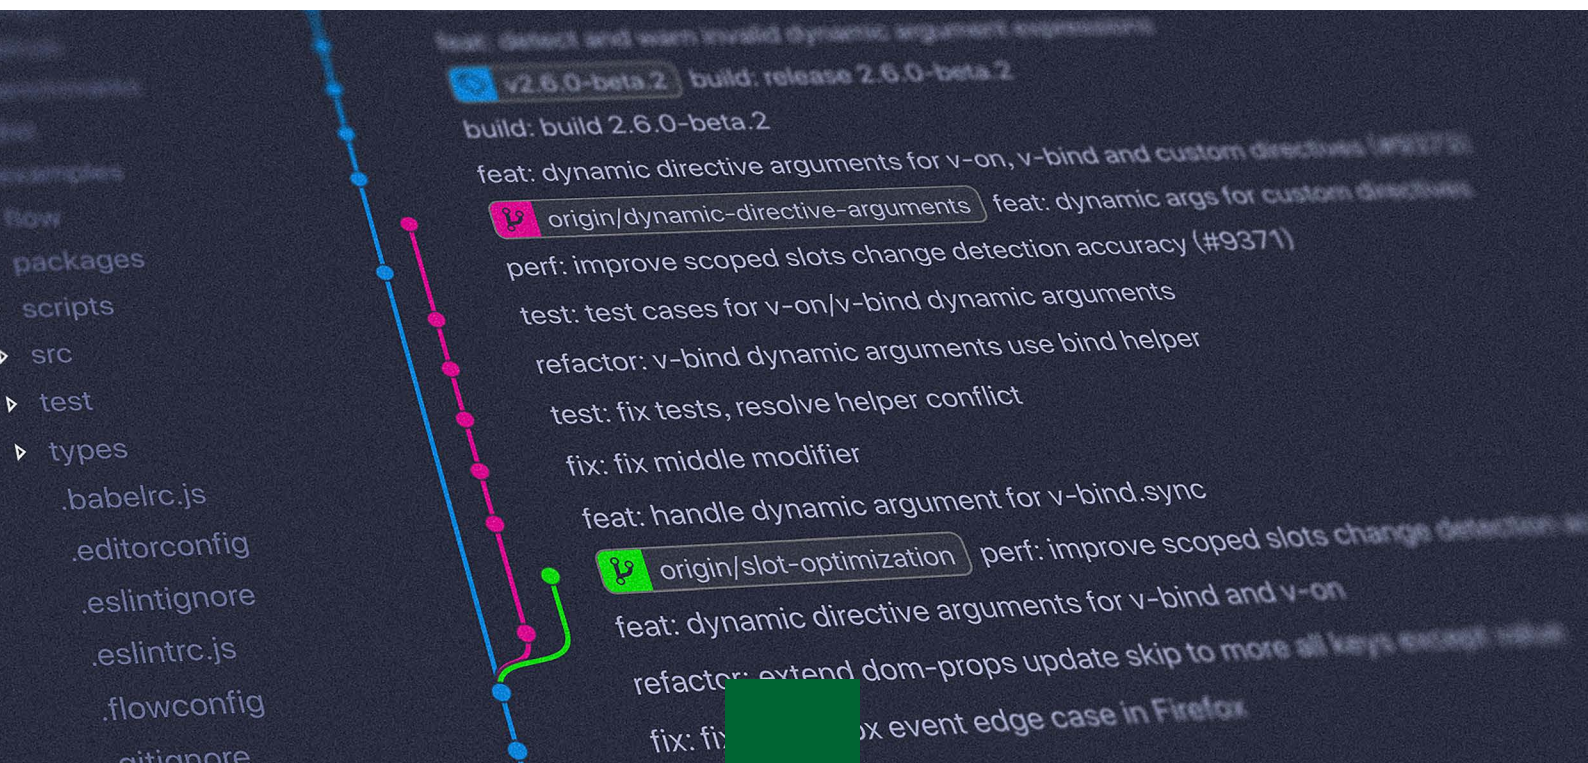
feat: detect and warn invalid dynamic argument expressions

v2.6.0-beta.2 build: release 2.6.0-beta.2

build: build 2.6.0-beta.2

feat: dynamic directive arguments for v-on, v-bind and custom directives (#9373)

origin/dynamic-directive-arguments feat: dynamic args for custom directives

perf: improve scoped slots change detection accuracy (#9371)

test: test cases for v-on/v-bind dynamic arguments

refactor: v-bind dynamic arguments use bind helper

test: fix tests, resolve helper conflict

fix: fix middle modifier

feat: handle dynamic argument for v-bind.sync

origin/slot-optimization perf: improve scoped slots change detection

feat: dynamic directive arguments for v-bind and v-on

refactor: extend dom-props update skip to more all keys except value

fix: fi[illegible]x event edge case in Firefox

packages
scripts
src
test
types
.babelrc.js
.editorconfig
.eslintignore
.eslintrc.js
.flowconfig
.gitignore